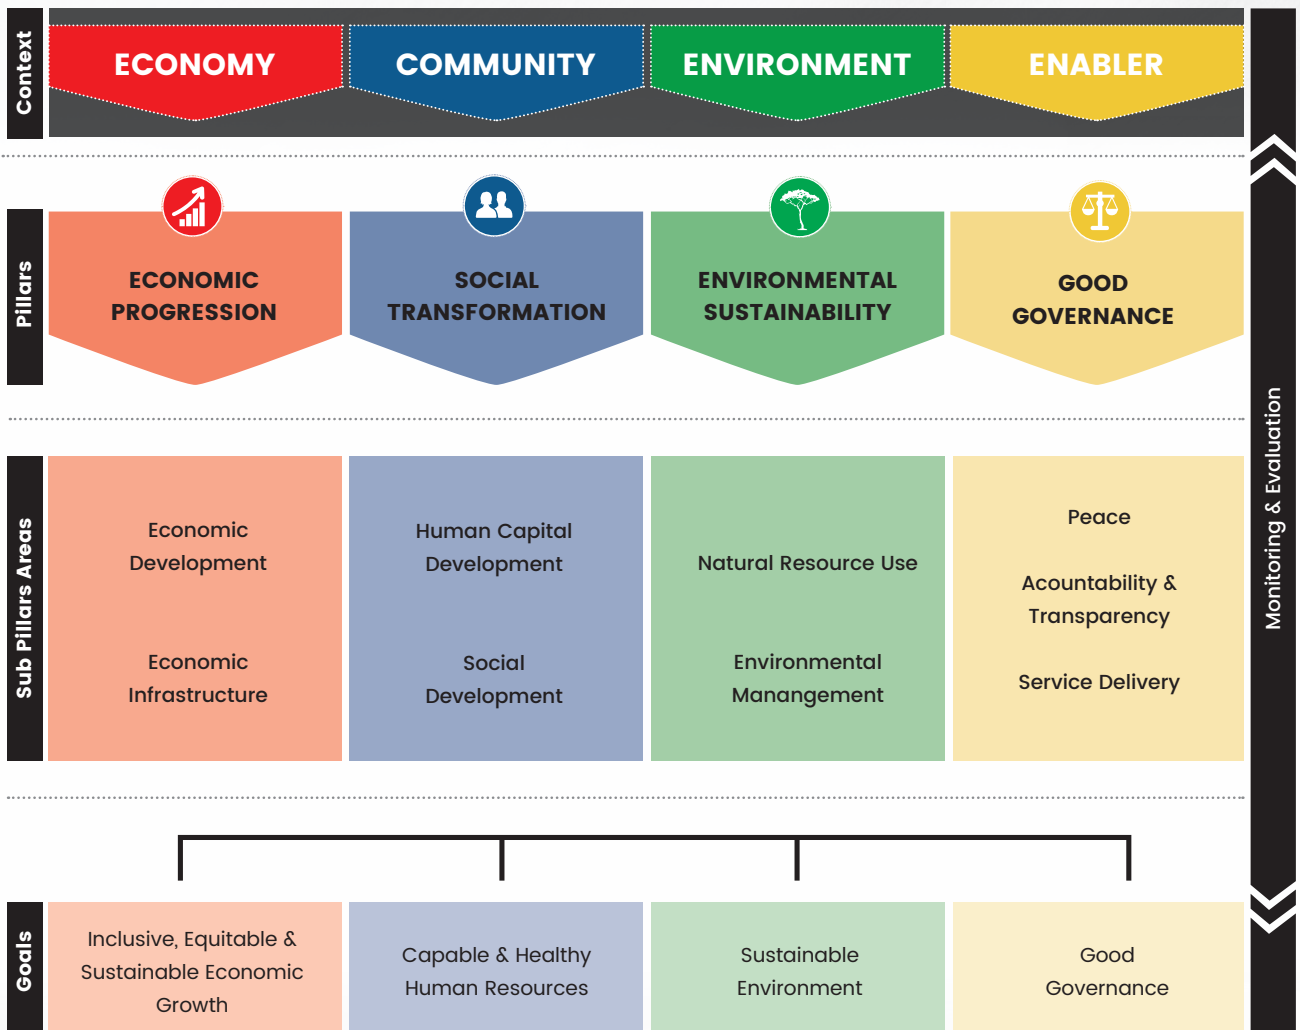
Context

ECONOMY

COMMUNITY

ENVIRONMENT

ENABLER

Pillars

ECONOMIC PROGRESSION

SOCIAL TRANSFORMATION

ENVIRONMENTAL SUSTAINABILITY

GOOD GOVERNANCE

Sub Pillars Areas

Economic Development

Economic Infrastructure

Human Capital Development

Social Development

Natural Resource Use

Environmental Manangement

Peace

Accountability & Transparency

Service Delivery

Goals

Inclusive, Equitable & Sustainable Economic Growth

Capable & Healthy Human Resources

Sustainable Environment

Good Governance

Monitoring & Evaluation